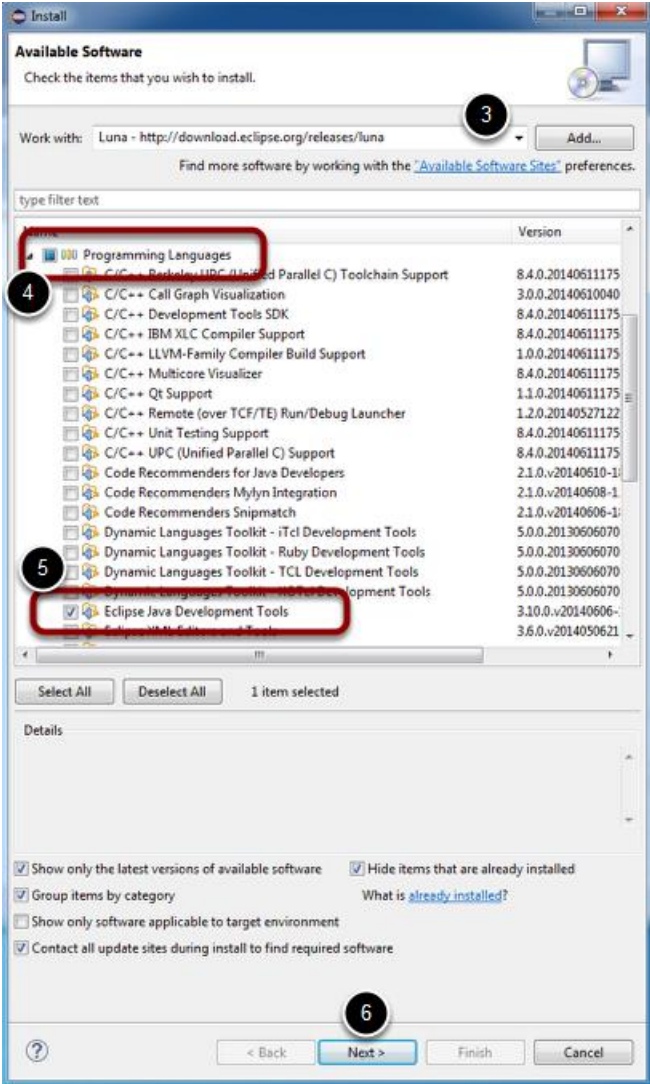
Install

Available Software

Check the items that you wish to install.

Work with: Luna - http://download.eclipse.org/releases/luna

3

Add...

Find more software by working with the "Available Software Sites" preferences.

type filter text

| Name | Version |
|---|---|
| Programming Languages | |
| C/C++ Berkeley UPC (Unified Parallel C) Toolchain Support | 8.4.0.20140611175 |
| C/C++ Call Graph Visualization | 3.0.0.20140610040 |
| C/C++ Development Tools SDK | 8.4.0.20140611175 |
| C/C++ IBM XLC Compiler Support | 8.4.0.20140611175 |
| C/C++ LLVM-Family Compiler Build Support | 1.0.0.20140611175 |
| C/C++ Multicore Visualizer | 8.4.0.20140611175 |
| C/C++ Qt Support | 1.1.0.20140611175 |
| C/C++ Remote (over TCF/TE) Run/Debug Launcher | 1.2.0.20140527122 |
| C/C++ Unit Testing Support | 8.4.0.20140611175 |
| C/C++ UPC (Unified Parallel C) Support | 8.4.0.20140611175 |
| Code Recommenders for Java Developers | 2.1.0.v20140610-1 |
| Code Recommenders Mylyn Integration | 2.1.0.v20140608-1 |
| Code Recommenders Snipmatch | 2.1.0.v20140606-1 |
| Dynamic Languages Toolkit - iTcl Development Tools | 5.0.0.20130606070 |
| Dynamic Languages Toolkit - Ruby Development Tools | 5.0.0.20130606070 |
| Dynamic Languages Toolkit - TCL Development Tools | 5.0.0.20130606070 |
| Dynamic Languages Toolkit - XOTcl Development Tools | 5.0.0.20130606070 |
| Eclipse Java Development Tools | 3.10.0.v20140606- |
| Eclipse XML Editors and Tools | 3.6.0.v2014050621 |

4

5

Select All

Deselect All

1 item selected

Details

Show only the latest versions of available software

Hide items that are already installed

Group items by category

What is already installed?

Show only software applicable to target environment

Contact all update sites during install to find required software

6

?

< Back

Next >

Finish

Cancel